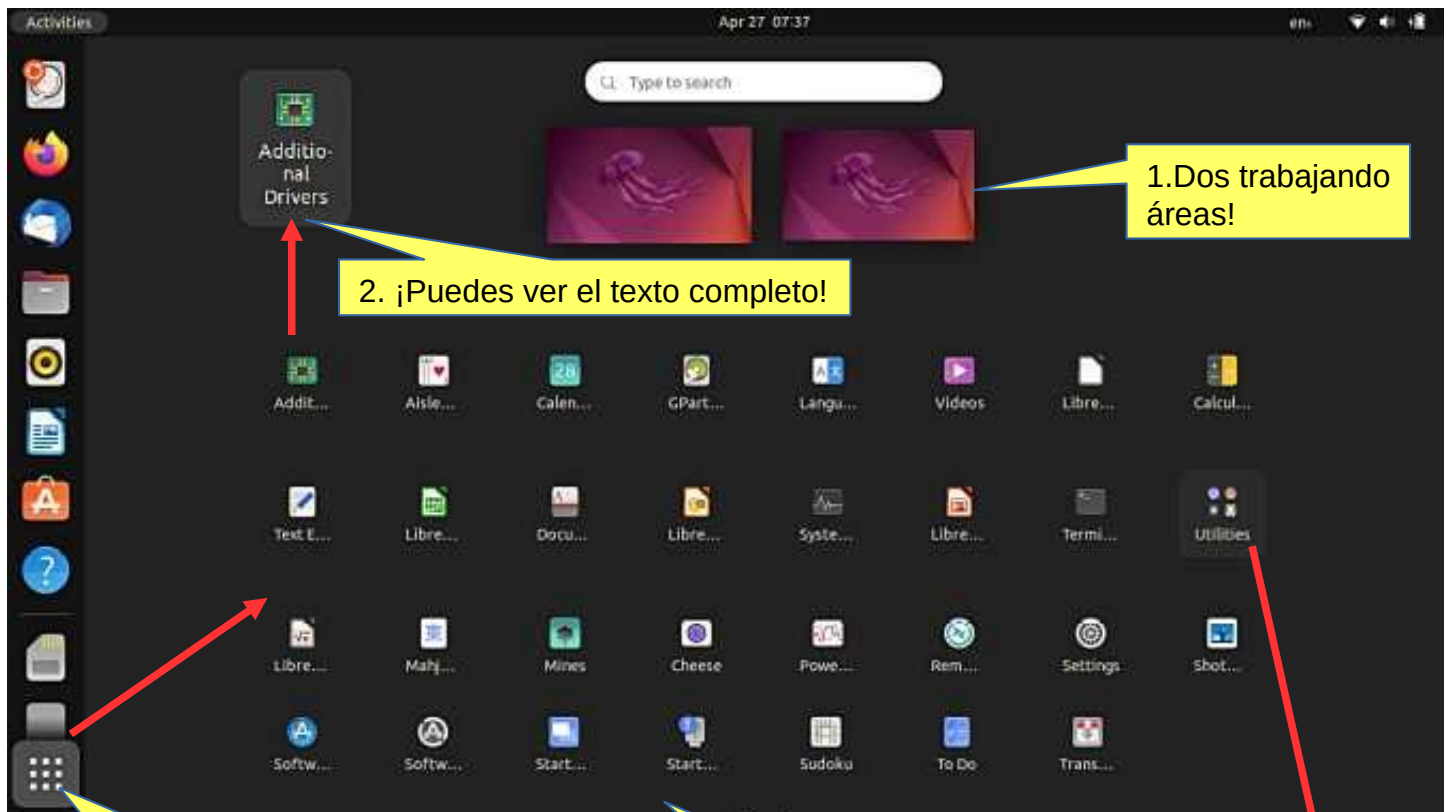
Activities

Apr 27 07:37

en

Type to search

Additional Drivers

1.Dos trabajando áreas!

2. ¡Puedes ver el texto completo!

Addit... Aisle... Calen... GPart... Langu... Videos Libre... Calcul...

Text E... Libre... Docu... Libre... Syste... Libre... Termi... Utilities

Libre... Mahj... Mines Cheese Powe... Rem... Settings Shot...

Softw... Softw... Start... Start... Sudoku To Do Trans...